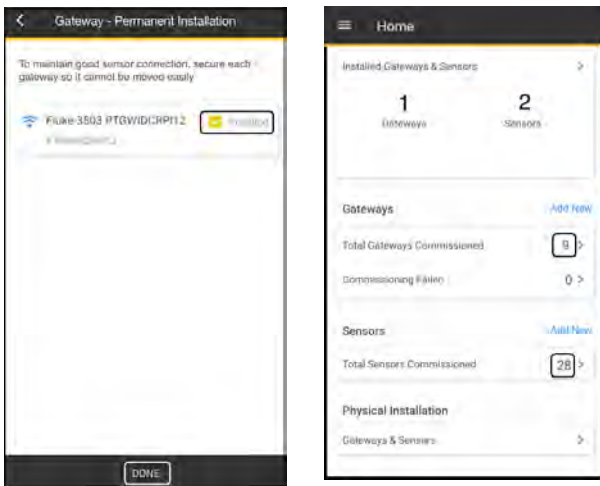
Gateway - Permanent Installation

To maintain good sensor connection, secure each gateway so it cannot be moved easily

Fluke 3503 PTGWIDCRPI12

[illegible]

Installed

DONE

Home

Installed Gateways & Sensors

1
Gateways

2
Sensors

Gateways
Add New

Total Gateways Commissioned 9

Commissioning Failed 0

Sensors
Add New

Total Sensors Commissioned 28

Physical Installation

Gateways & Sensors